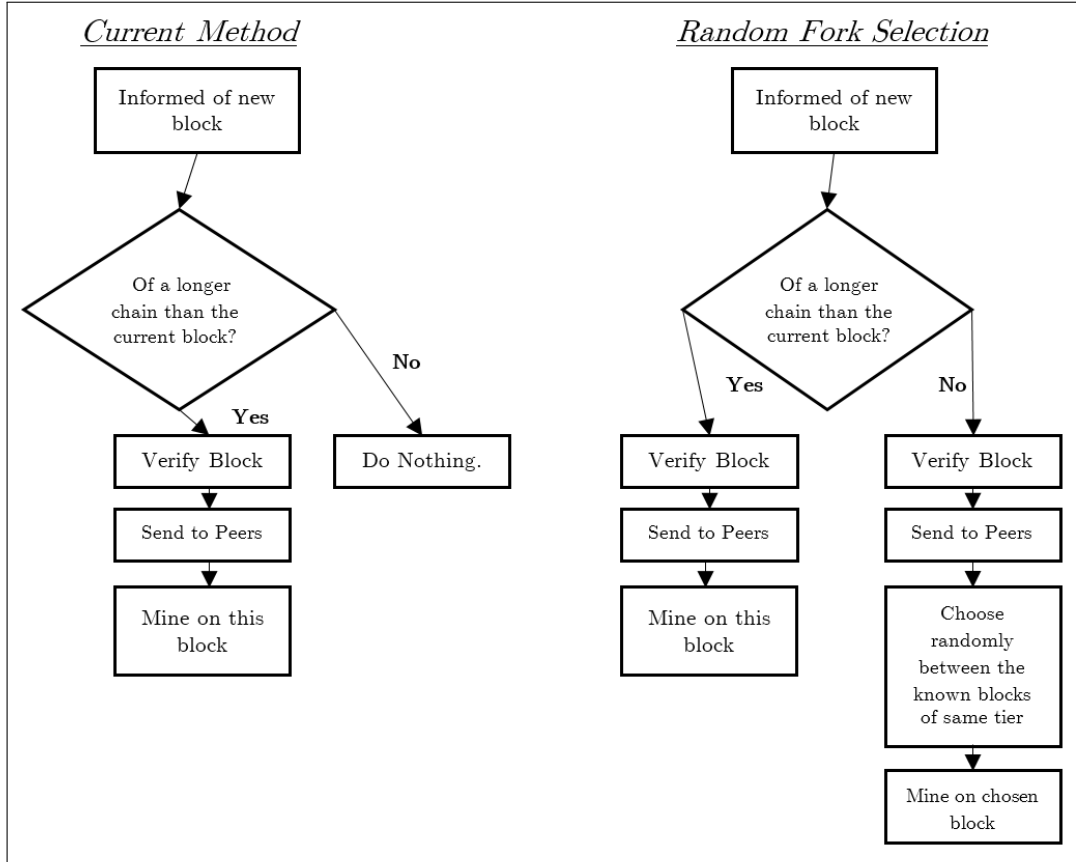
Current Method

Informed of new block

Of a longer chain than the current block?

No

Yes

Verify Block

Do Nothing.

Send to Peers

Mine on this block

Random Fork Selection

Informed of new block

Of a longer chain than the current block?

Yes

No

Verify Block

Send to Peers

Mine on this block

Verify Block

Send to Peers

Choose randomly between the known blocks of same tier

Mine on chosen block